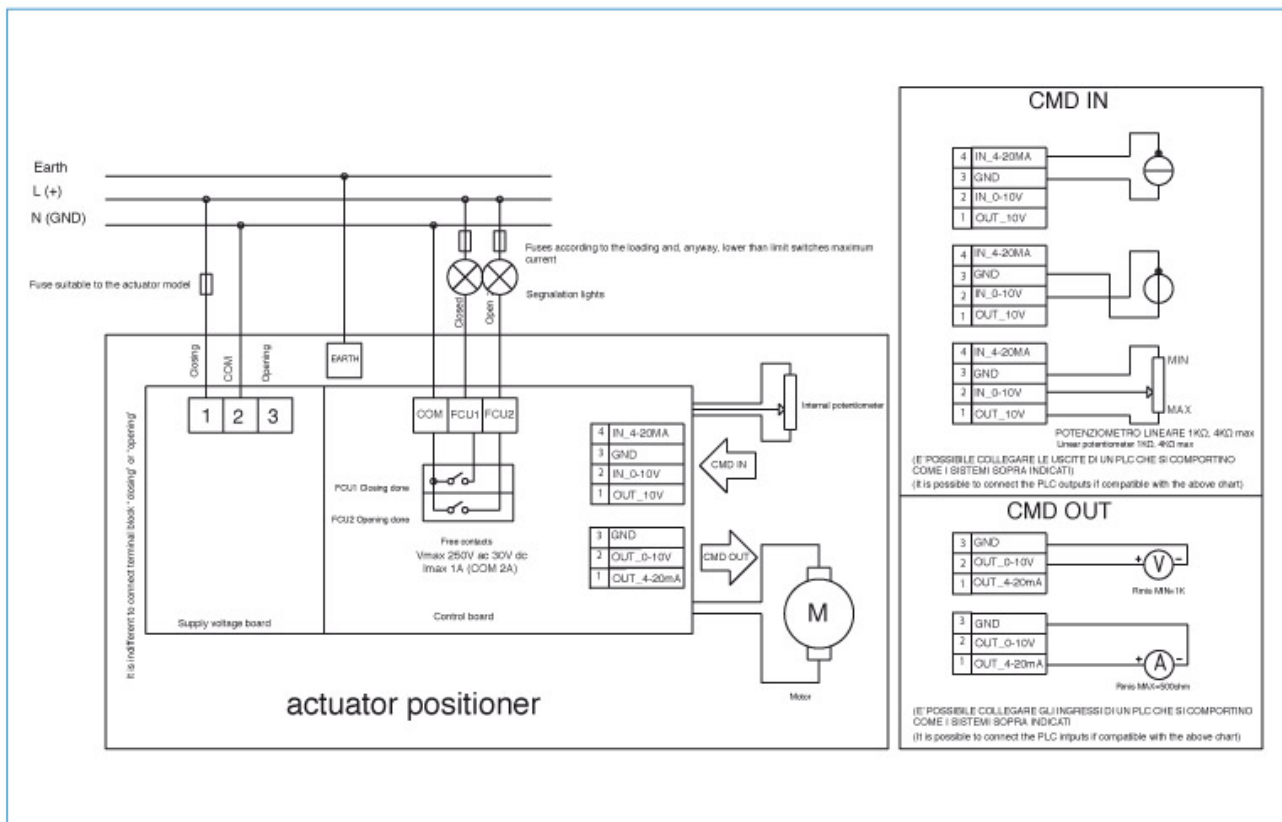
Earth
L (+)
N (GND)

Fuse suitable to the actuator model

Fuses according to the loading and, anyway, lower than limit switches maximum current

Signalation lights

Closed
Open

Closing
COM
Opening

EARTH

It is indifferent to connect terminal block 'closing' or 'opening'

1 2 3

COM FCU1 FCU2

FCU1 Closing done
FCU2 Opening done

Free contacts
Vmax 250V ac 30V dc
Imax 1A (COM 2A)

Supply voltage board

Control board

4 IN_4-20MA
3 GND
2 IN_0-10V
1 OUT_10V

CMD IN

3 GND
2 OUT_0-10V
1 OUT_4-20mA

CMD OUT

Internal potentiometer

M

Motor

actuator positioner

CMD IN

4 IN_4-20MA
3 GND
2 IN_0-10V
1 OUT_10V

4 IN_4-20MA
3 GND
2 IN_0-10V
1 OUT_10V

4 IN_4-20MA
3 GND
2 IN_0-10V
1 OUT_10V

MIN
MAX

POTENZIOMETRO LINEARE 1KΩ, 4KΩ max
Linear potentiometer 1KΩ, 4KΩ max

(E' POSSIBILE COLLEGARE LE USCITE DI UN PLC CHE SI COMPORTINO COME I SISTEMI SOPRA INDICATI)
(It is possible to connect the PLC outputs if compatible with the above chart)

CMD OUT

3 GND
2 OUT_0-10V
1 OUT_4-20mA

+ V -
Rmis MIN=1K

3 GND
2 OUT_0-10V
1 OUT_4-20mA

+ A -
Rmis MAX=500ohm

(E' POSSIBILE COLLEGARE GLI INGRESSI DI UN PLC CHE SI COMPORTINO COME I SISTEMI SOPRA INDICATI)
(It is possible to connect the PLC inputs if compatible with the above chart)